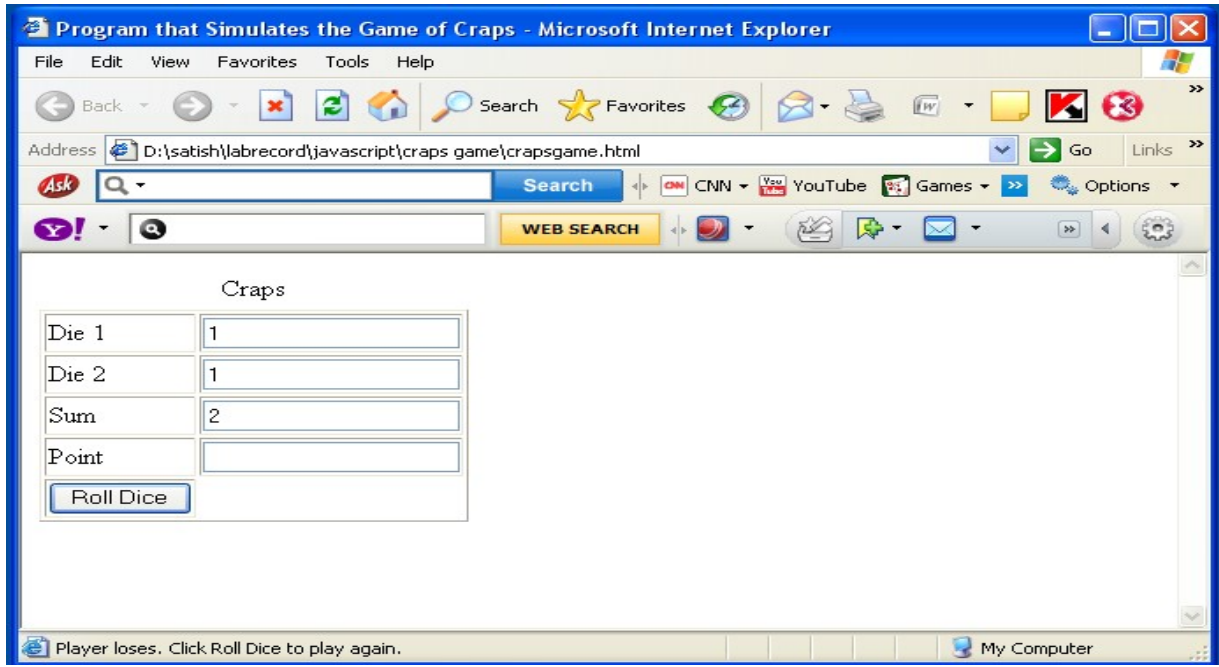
Program that Simulates the Game of Craps - Microsoft Internet Explorer

File Edit View Favorites Tools Help

Back Search Favorites

Address D:\satish\labrecord\javascript\craps game\crapsgame.html Go Links »

Ask Search CNN YouTube Games Options

Y! WEB SEARCH

Craps

| Die 1 | 1 |
|---|---|
| Die 2 | 1 |
| Sum | 2 |
| Point | |
| Roll Dice | |

Player loses. Click Roll Dice to play again. My Computer